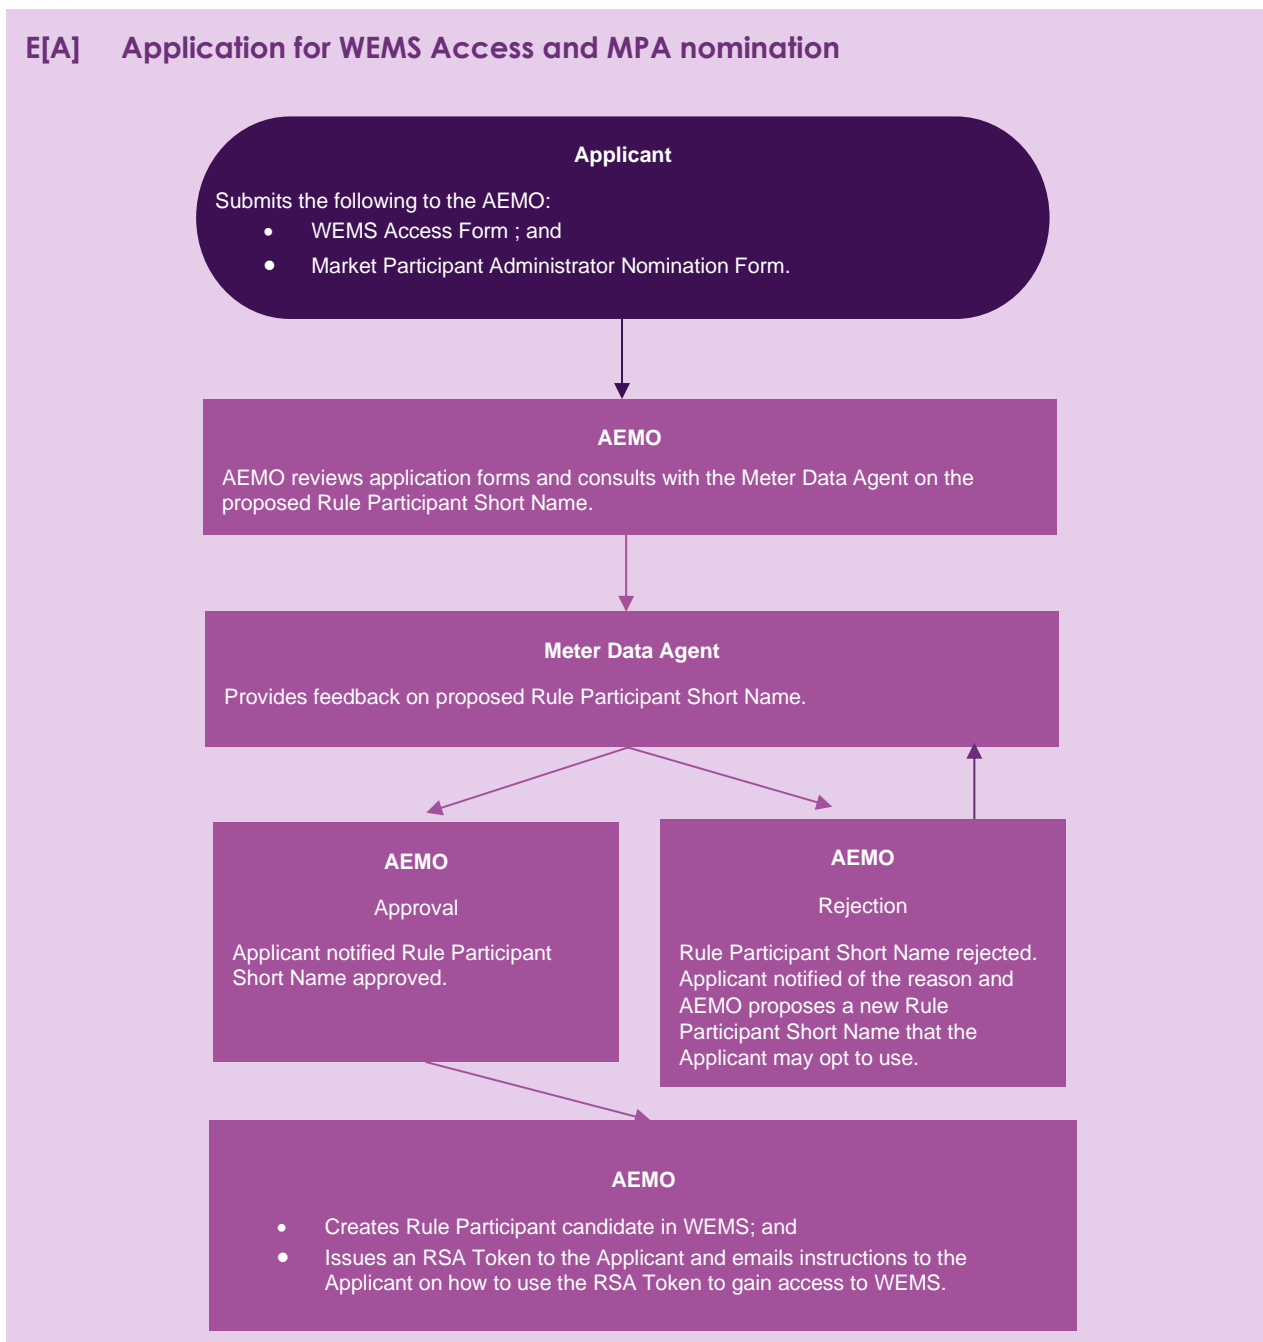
E[A] Application for WEMS Access and MPA nomination

Applicant

Submits the following to the AEMO:

- WEMS Access Form ; and
- Market Participant Administrator Nomination Form.

AEMO

AEMO reviews application forms and consults with the Meter Data Agent on the proposed Rule Participant Short Name.

Meter Data Agent

Provides feedback on proposed Rule Participant Short Name.

AEMO

Approval

Applicant notified Rule Participant Short Name approved.

AEMO

Rejection

Rule Participant Short Name rejected. Applicant notified of the reason and AEMO proposes a new Rule Participant Short Name that the Applicant may opt to use.

AEMO

- Creates Rule Participant candidate in WEMS; and
- Issues an RSA Token to the Applicant and emails instructions to the Applicant on how to use the RSA Token to gain access to WEMS.